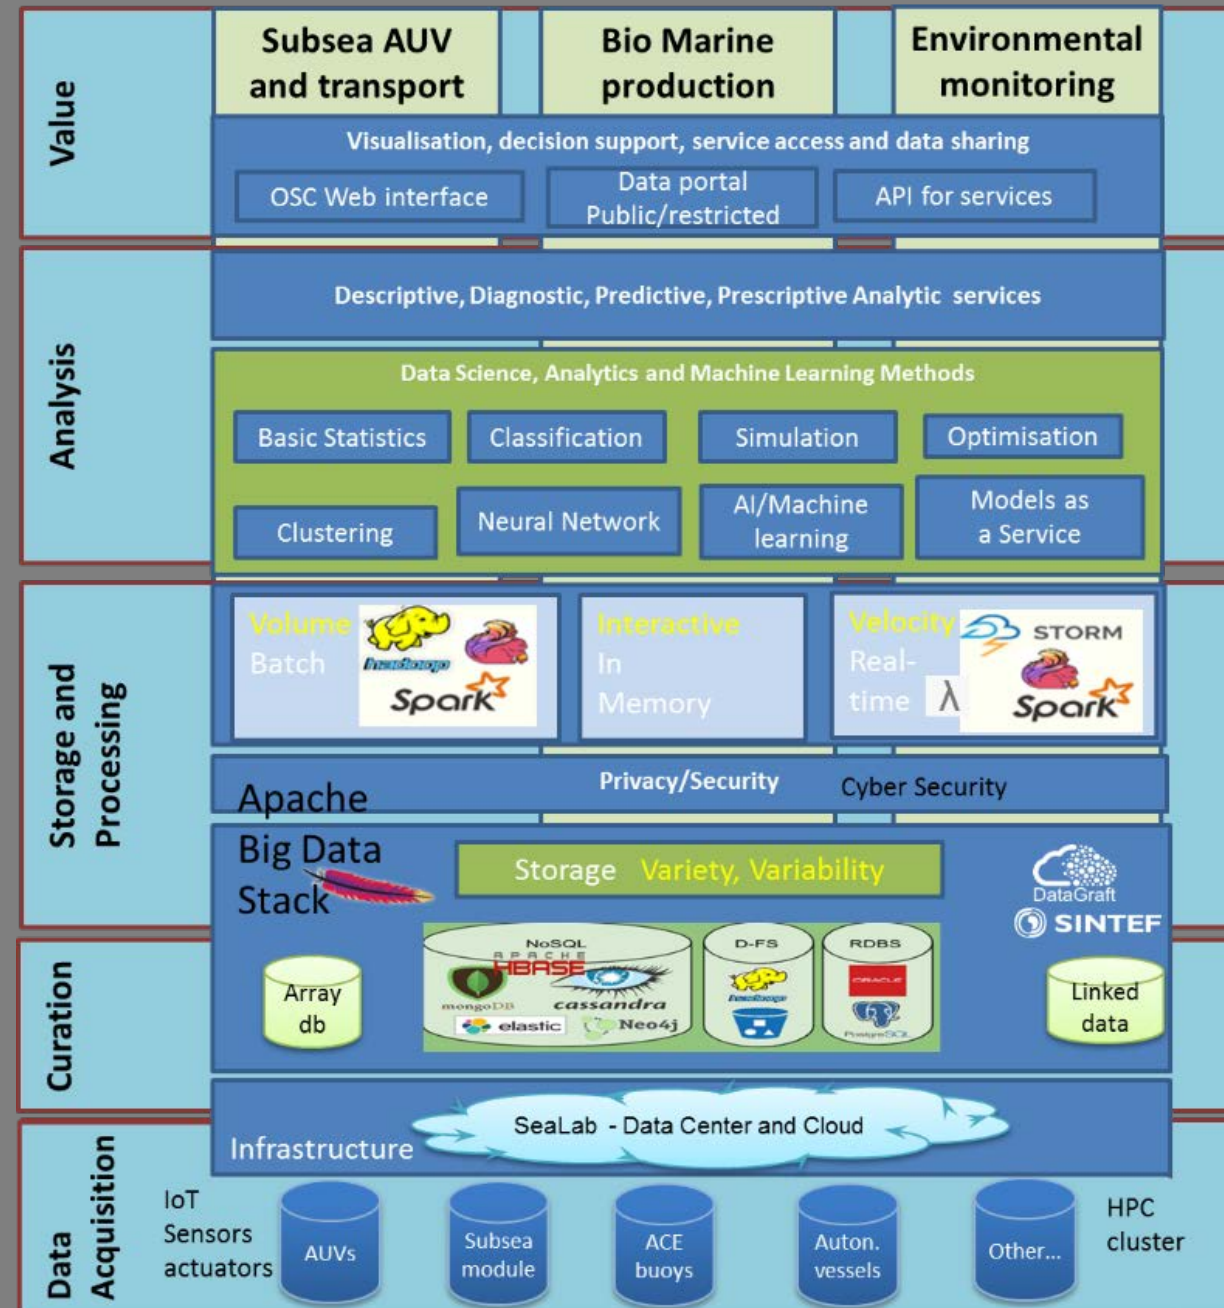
Value

Subsea AUV and transport

Bio Marine production

Environmental monitoring

Visualisation, decision support, service access and data sharing

OSC Web interface

Data portal Public/restricted

API for services

Analysis

Descriptive, Diagnostic, Predictive, Prescriptive Analytic services

Data Science, Analytics and Machine Learning Methods

Basic Statistics

Classification

Simulation

Optimisation

Clustering

Neural Network

AI/Machine learning

Models as a Service

Storage and Processing

Volume Batch

hadoop

Spark

Interactive In Memory

Velocity Real-time

λ

STORM

Spark

Privacy/Security

Cyber Security

Apache Big Data Stack

Storage Variety, Variability

DataGraft

SINTEF

Curation

Array db

NoSQL

APACHE HBASE

mongoDB

cassandra

elastic

Neo4j

D-FS

hadoop

RDBS

ORACLE

PostgreSQL

Linked data

Infrastructure

SeaLab - Data Center and Cloud

Data Acquisition

IoT Sensors actuators

AUVs

Subsea module

ACE buoys

Auton. vessels

Other...

HPC cluster